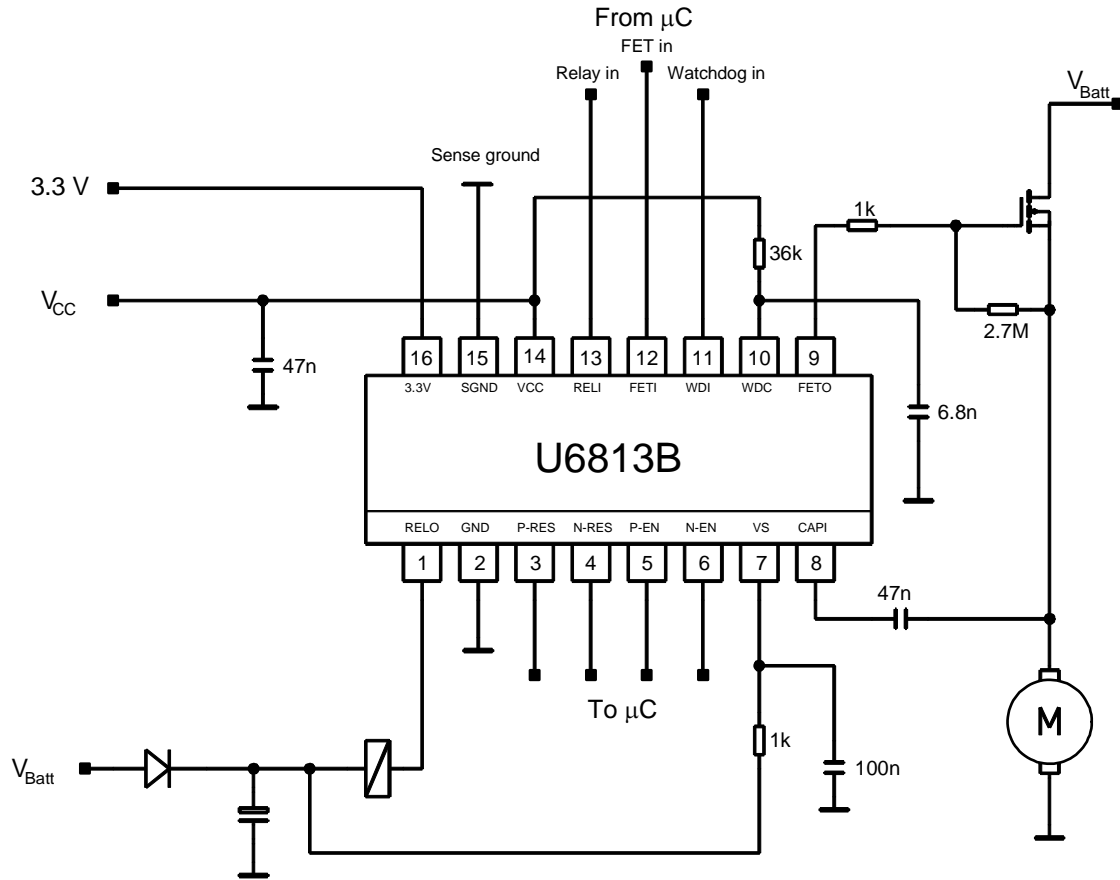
From $\mu$C
FET in
Relay in
Watchdog in
$V_{Batt}$
Sense ground
3.3 V
1k
36k
$V_{CC}$
2.7M
47n
16 15 14 13 12 11 10 9
3.3V SGND VCC RELI FETI WDI WDC FETO
6.8n
U6813B
RELO GND P-RES N-RES P-EN N-EN VS CAPI
1 2 3 4 5 6 7 8
47n
To $\mu$C
M
1k
$V_{Batt}$
100n